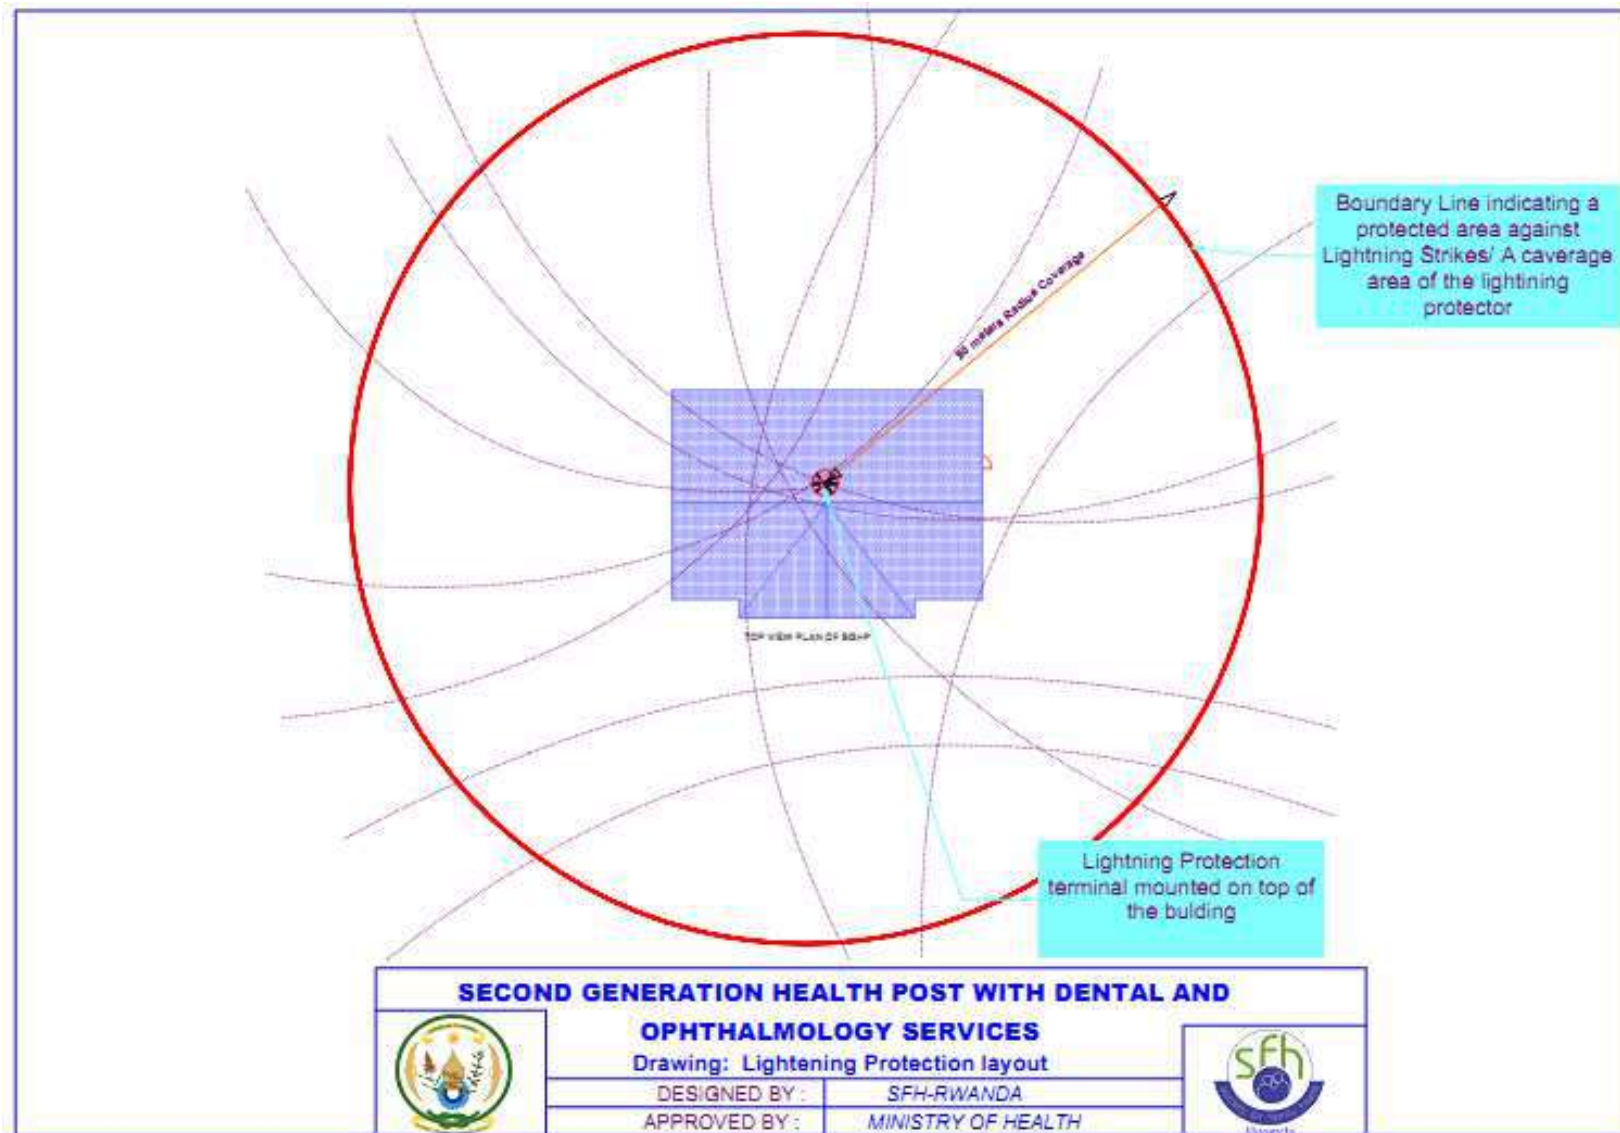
Boundary Line indicating a protected area against Lightning Strikes/ A caverage area of the lightining protector

50 meters Radius Coverage

TOP VIEW PLAN OF SGHP

Lightning Protection terminal mounted on top of the bulding

SECOND GENERATION HEALTH POST WITH DENTAL AND OPHTHALMOLOGY SERVICES

Drawing: Lightening Protection layout

| DESIGNED BY : | SFH-RWANDA |
|---|---|
| APPROVED BY : | MINISTRY OF HEALTH |

sfh